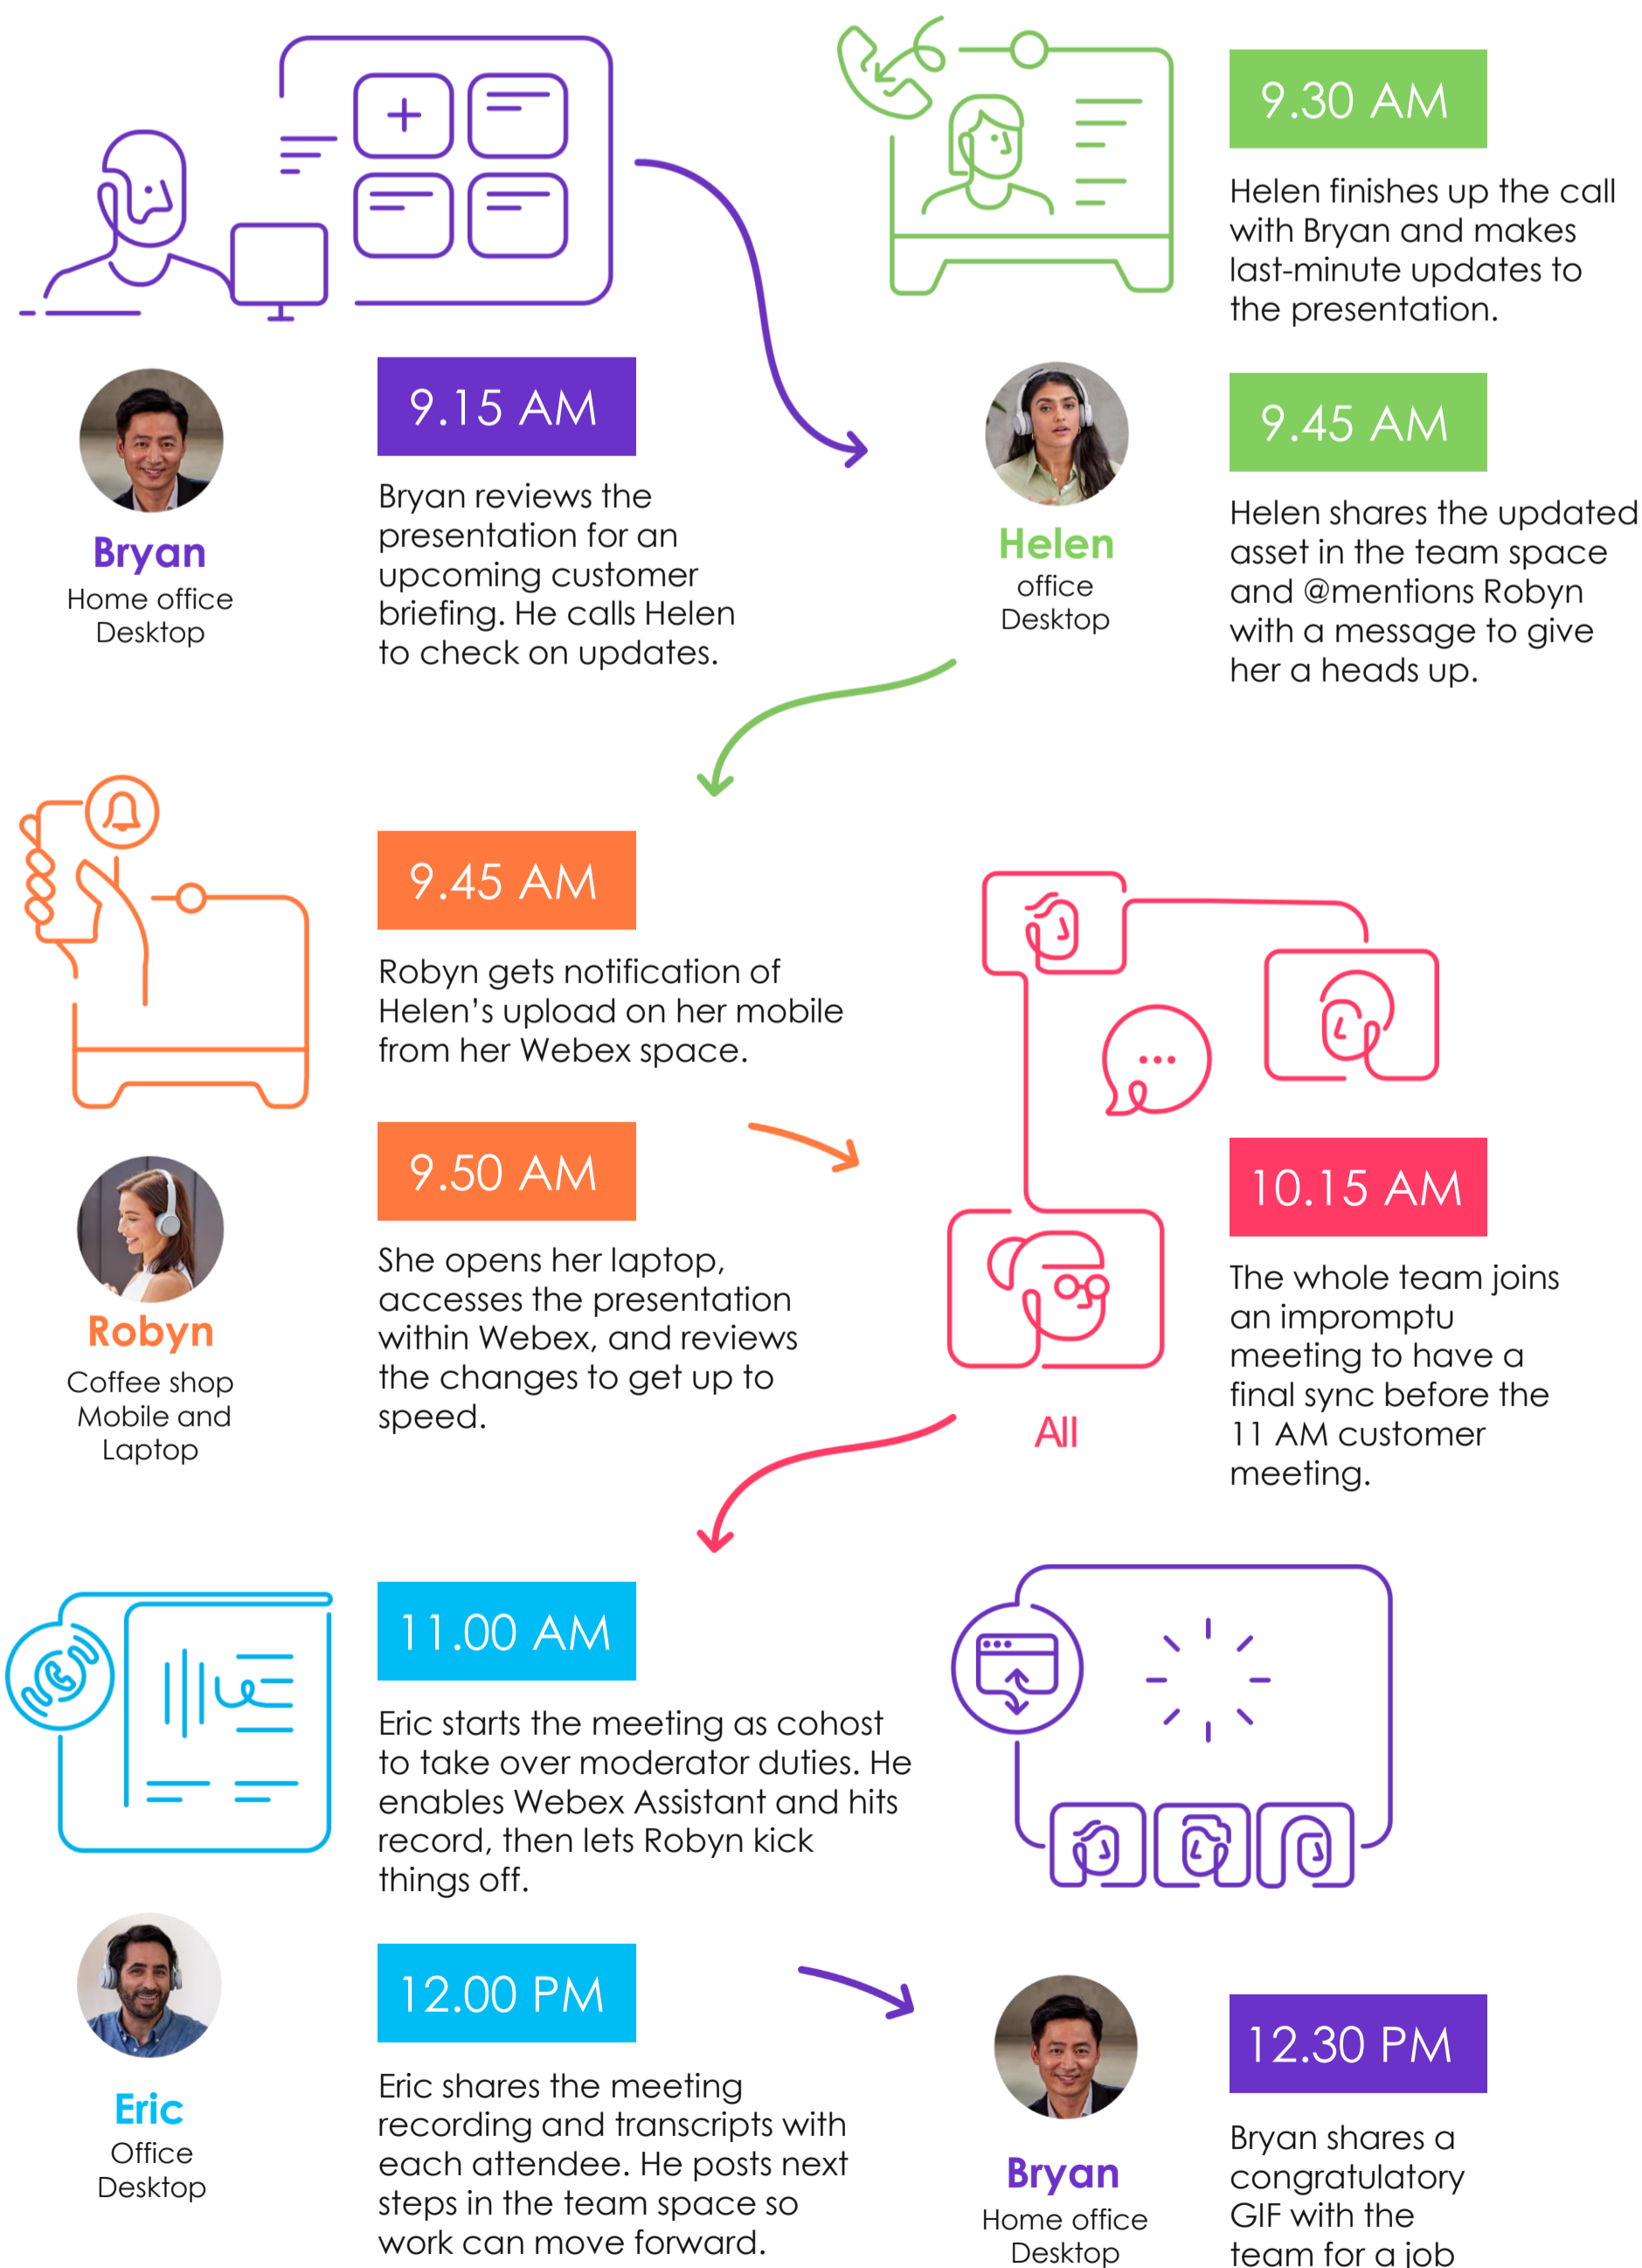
9.30 AM

Helen finishes up the call with Bryan and makes last-minute updates to the presentation.

Bryan
Home office
Desktop

9.15 AM

Bryan reviews the presentation for an upcoming customer briefing. He calls Helen to check on updates.

Helen
office
Desktop

9.45 AM

Helen shares the updated asset in the team space and @mentions Robyn with a message to give her a heads up.

9.45 AM

Robyn gets notification of Helen's upload on her mobile from her Webex space.

9.50 AM

She opens her laptop, accesses the presentation within Webex, and reviews the changes to get up to speed.

Robyn
Coffee shop
Mobile and
Laptop

All

10.15 AM

The whole team joins an impromptu meeting to have a final sync before the 11 AM customer meeting.

11.00 AM

Eric starts the meeting as cohost to take over moderator duties. He enables Webex Assistant and hits record, then lets Robyn kick things off.

Eric
Office
Desktop

12.00 PM

Eric shares the meeting recording and transcripts with each attendee. He posts next steps in the team space so work can move forward.

Bryan
Home office
Desktop

12.30 PM

Bryan shares a congratulatory GIF with the team for a job